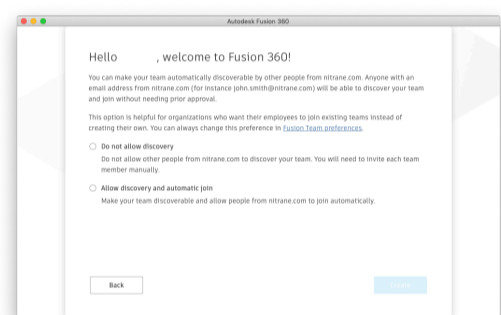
Autodesk Fusion 360

Hello , welcome to Fusion 360!

You can make your team automatically discoverable by other people from nitrane.com. Anyone with an email address from nitrane.com (for instance john.smith@nitrane.com) will be able to discover your team and join without needing prior approval.

This option is helpful for organizations who want their employees to join existing teams instead of creating their own. You can always change this preference in Fusion Team preferences.

Do not allow discovery

Do not allow other people from nitrane.com to discover your team. You will need to invite each team member manually.

Allow discovery and automatic join

Make your team discoverable and allow people from nitrane.com to join automatically.

Back

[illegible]